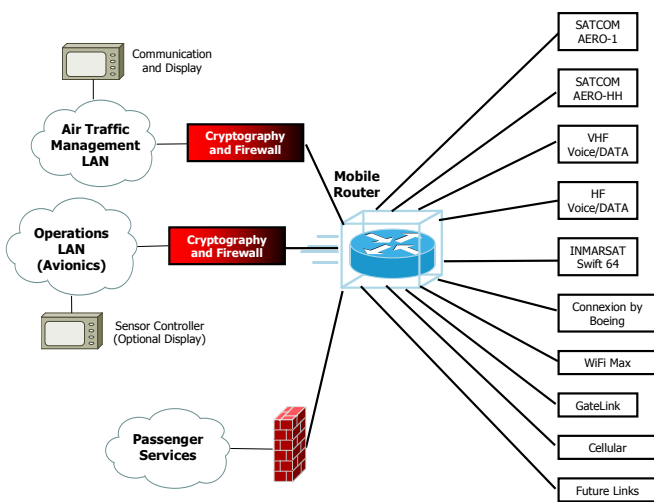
Communication and Display

Air Traffic Management LAN

Cryptography and Firewall

Mobile Router

Operations LAN (Avionics)

Cryptography and Firewall

Sensor Controller (Optional Display)

Passenger Services

SATCOM AERO-1

SATCOM AERO-HH

VHF Voice/DATA

HF Voice/DATA

INMARSAT Swift 64

Connexion by Boeing

WiFi Max

GateLink

Cellular

Future Links